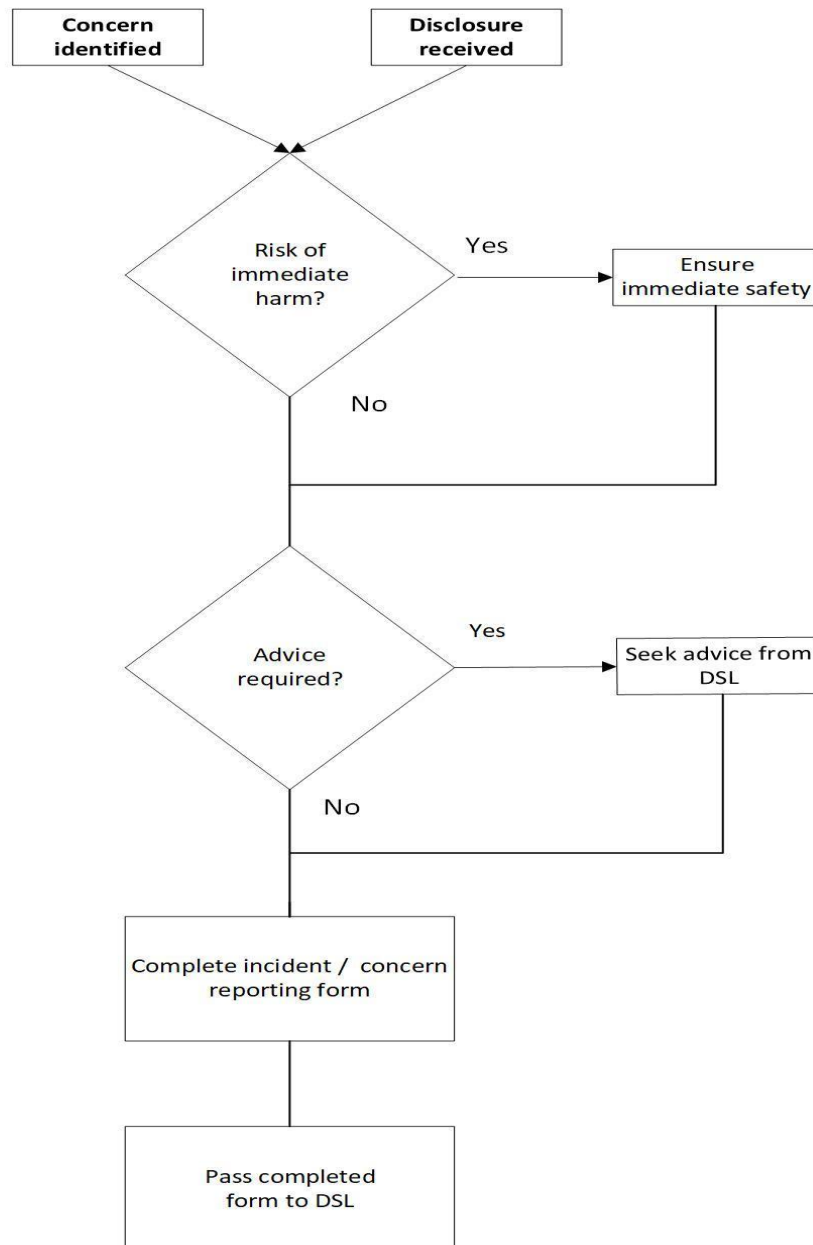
Concern identified

Disclosure received

Risk of immediate harm?

Yes

Ensure immediate safety

No

Advice required?

Yes

Seek advice from DSL

No

Complete incident / concern reporting form

Pass completed form to DSL